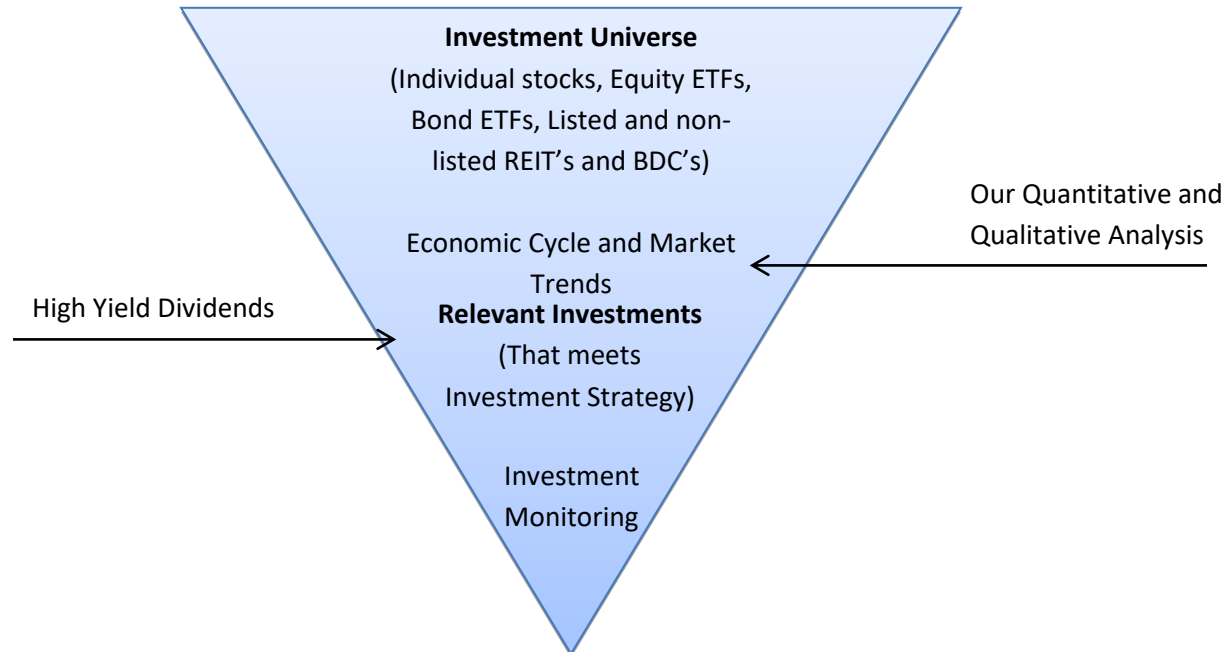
Investment Universe
(Individual stocks, Equity ETFs, Bond ETFs, Listed and non-listed REIT's and BDC's)

Our Quantitative and Qualitative Analysis

Economic Cycle and Market Trends

High Yield Dividends

Relevant Investments
(That meets Investment Strategy)

Investment Monitoring